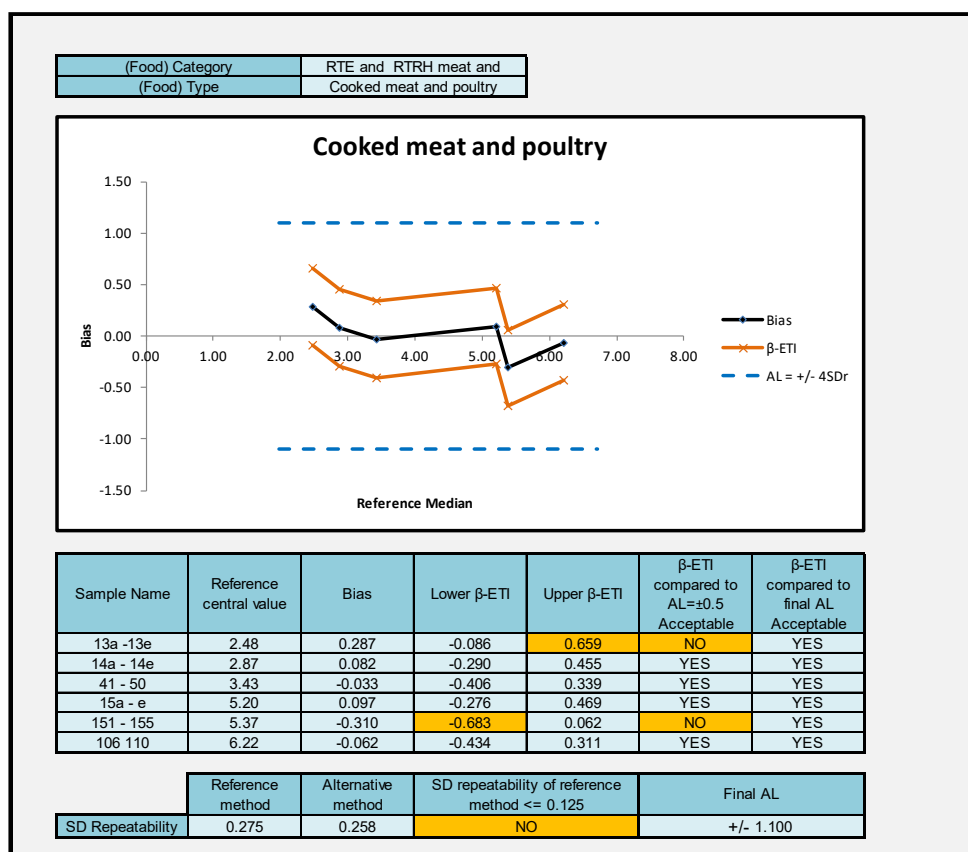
| (Food) Category | RTE and RTRH meat and |
|---|---|
| (Food) Type | Cooked meat and poultry |

Cooked meat and poultry

1.50
1.00
0.50
0.00
-0.50
-1.00
-1.50

Bias

0.00 1.00 2.00 3.00 4.00 5.00 6.00 7.00 8.00

Reference Median

Bias
β-ETI
AL = +/- 4SDr

| Sample Name | Reference central value | Bias | Lower β-ETI | Upper β-ETI | β-ETI compared to AL=±0.5 Acceptable | β-ETI compared to final AL Acceptable |
|---|---|---|---|---|---|---|
| 13a -13e | 2.48 | 0.287 | -0.086 | 0.659 | NO | YES |
| 14a - 14e | 2.87 | 0.082 | -0.290 | 0.455 | YES | YES |
| 41 - 50 | 3.43 | -0.033 | -0.406 | 0.339 | YES | YES |
| 15a - e | 5.20 | 0.097 | -0.276 | 0.469 | YES | YES |
| 151 - 155 | 5.37 | -0.310 | -0.683 | 0.062 | NO | YES |
| 106 110 | 6.22 | -0.062 | -0.434 | 0.311 | YES | YES |

| | Reference method | Alternative method | SD repeatability of reference method <= 0.125 | Final AL |
|---|---|---|---|---|
| SD Repeatability | 0.275 | 0.258 | NO | +/- 1.100 |